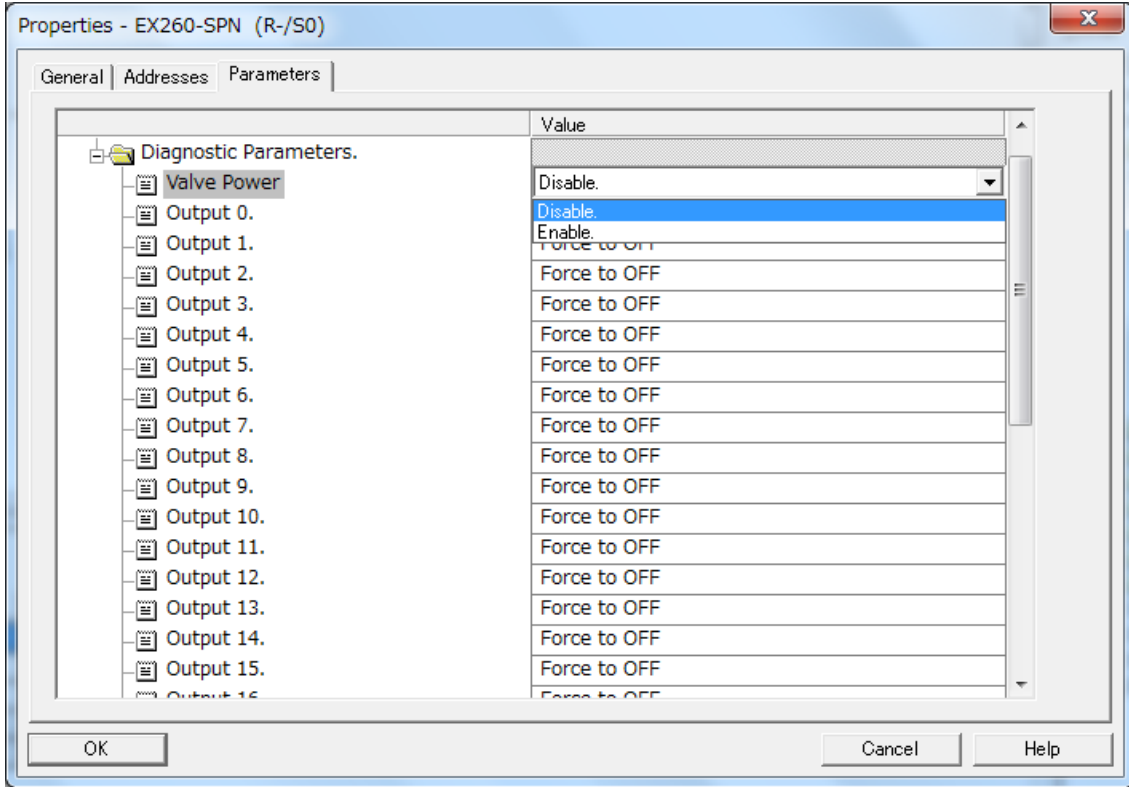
Properties - EX260-SPN (R-/S0)

General | Addresses | Parameters

| | Value |
|---|---|
| Diagnostic Parameters. | |
| Valve Power | Disable. |
| | Disable. |
| Output 0. | Enable. |
| Output 1. | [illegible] |
| Output 2. | Force to OFF |
| Output 3. | Force to OFF |
| Output 4. | Force to OFF |
| Output 5. | Force to OFF |
| Output 6. | Force to OFF |
| Output 7. | Force to OFF |
| Output 8. | Force to OFF |
| Output 9. | Force to OFF |
| Output 10. | Force to OFF |
| Output 11. | Force to OFF |
| Output 12. | Force to OFF |
| Output 13. | Force to OFF |
| Output 14. | Force to OFF |
| Output 15. | Force to OFF |
| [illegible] | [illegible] |

OK

Cancel

Help